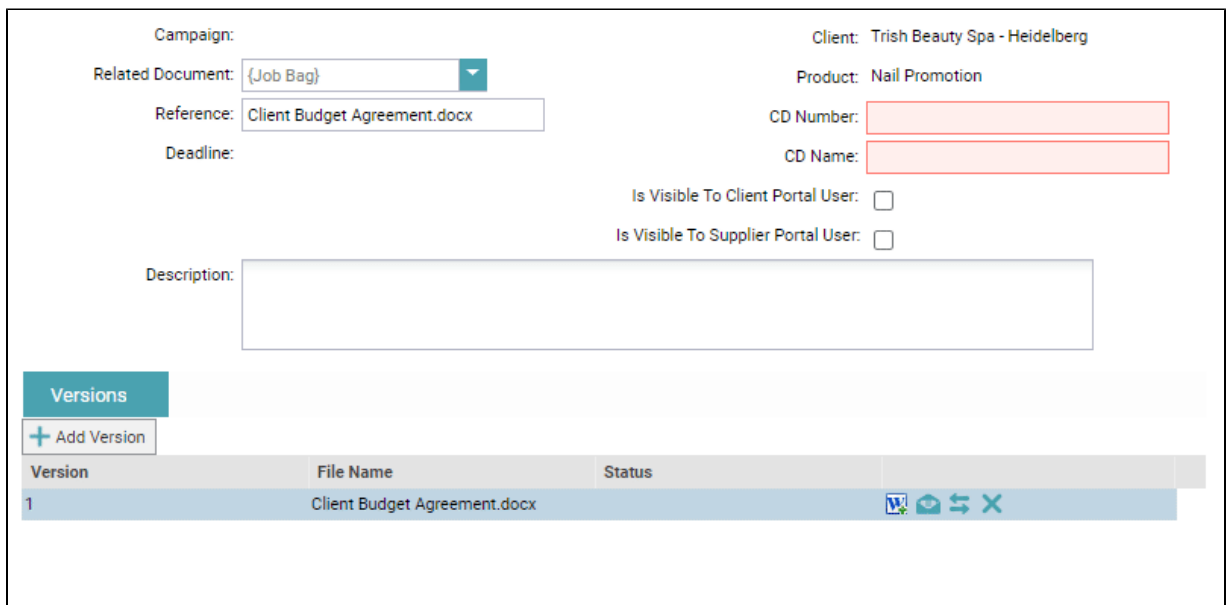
Campaign:

Related Document: {Job Bag}

Reference: Client Budget Agreement.docx

Deadline:

Client: Trish Beauty Spa - Heidelberg

Product: Nail Promotion

CD Number:

CD Name:

Is Visible To Client Portal User:

Is Visible To Supplier Portal User:

Description:

Versions

Add Version

| Version | File Name | Status |
|---|---|---|
| 1 | Client Budget Agreement.docx | |